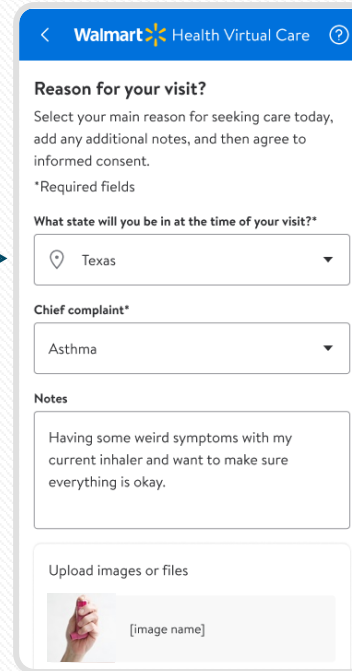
Walmart Health Virtual Care

Reason for your visit?

Select your main reason for seeking care today, add any additional notes, and then agree to informed consent.

*Required fields

What state will you be in at the time of your visit?*

Texas

Chief complaint*

Asthma

Notes

Having some weird symptoms with my current inhaler and want to make sure everything is okay.

Upload images or files

[image name]